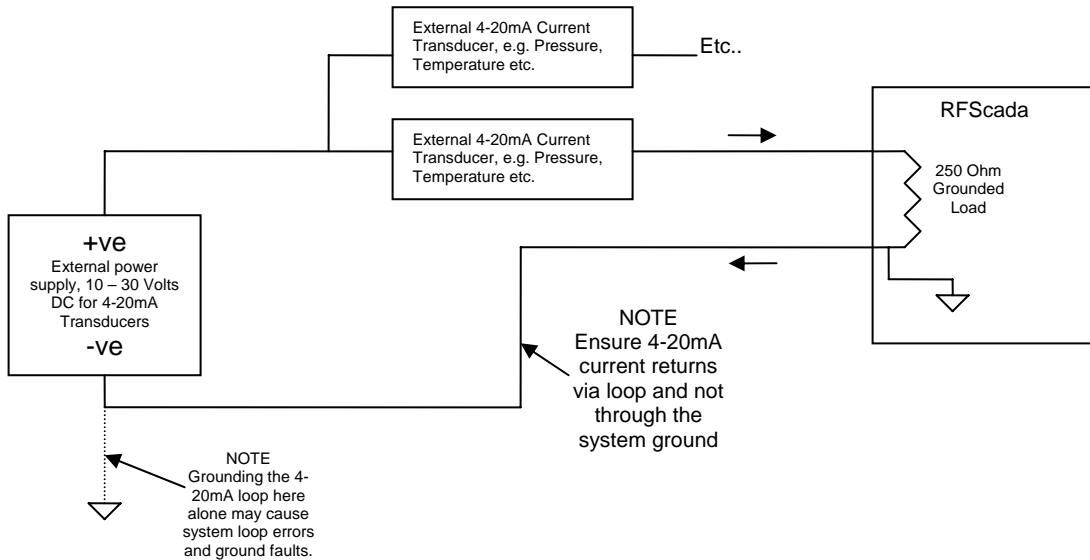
External 4-20mA Current Transducer, e.g. Pressure, Temperature etc.

Etc..

External 4-20mA Current Transducer, e.g. Pressure, Temperature etc.

RFScada

250 Ohm Grounded Load

+ve
External power supply, 10 – 30 Volts DC for 4-20mA Transducers
-ve

NOTE
Ensure 4-20mA current returns via loop and not through the system ground

NOTE
Grounding the 4-20mA loop here alone may cause system loop errors and ground faults.